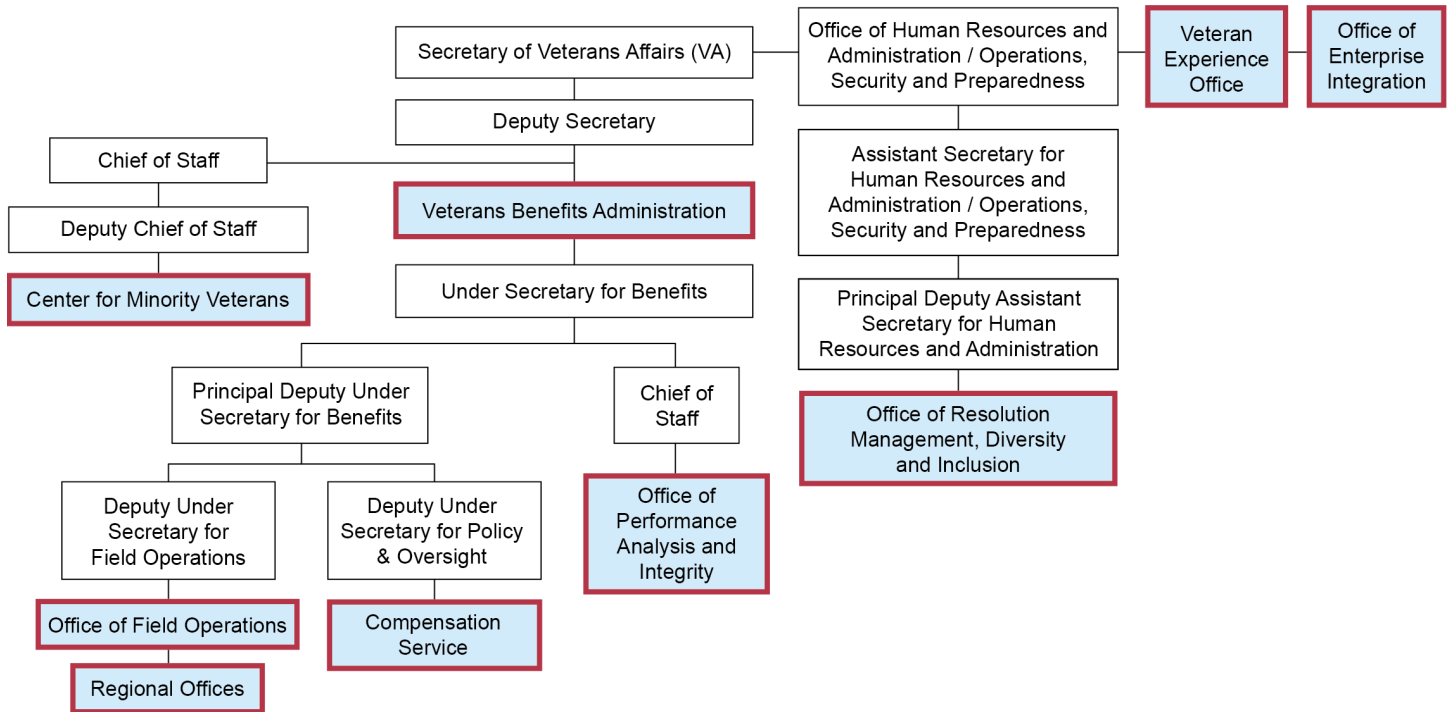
Secretary of Veterans Affairs (VA)

Office of Human Resources and Administration / Operations, Security and Preparedness

Veteran Experience Office

Office of Enterprise Integration

Deputy Secretary

Chief of Staff

Deputy Chief of Staff

Center for Minority Veterans

Veterans Benefits Administration

Assistant Secretary for Human Resources and Administration / Operations, Security and Preparedness

Under Secretary for Benefits

Principal Deputy Assistant Secretary for Human Resources and Administration

Principal Deputy Under Secretary for Benefits

Chief of Staff

Office of Resolution Management, Diversity and Inclusion

Deputy Under Secretary for Field Operations

Deputy Under Secretary for Policy & Oversight

Office of Performance Analysis and Integrity

Office of Field Operations

Compensation Service

Regional Offices